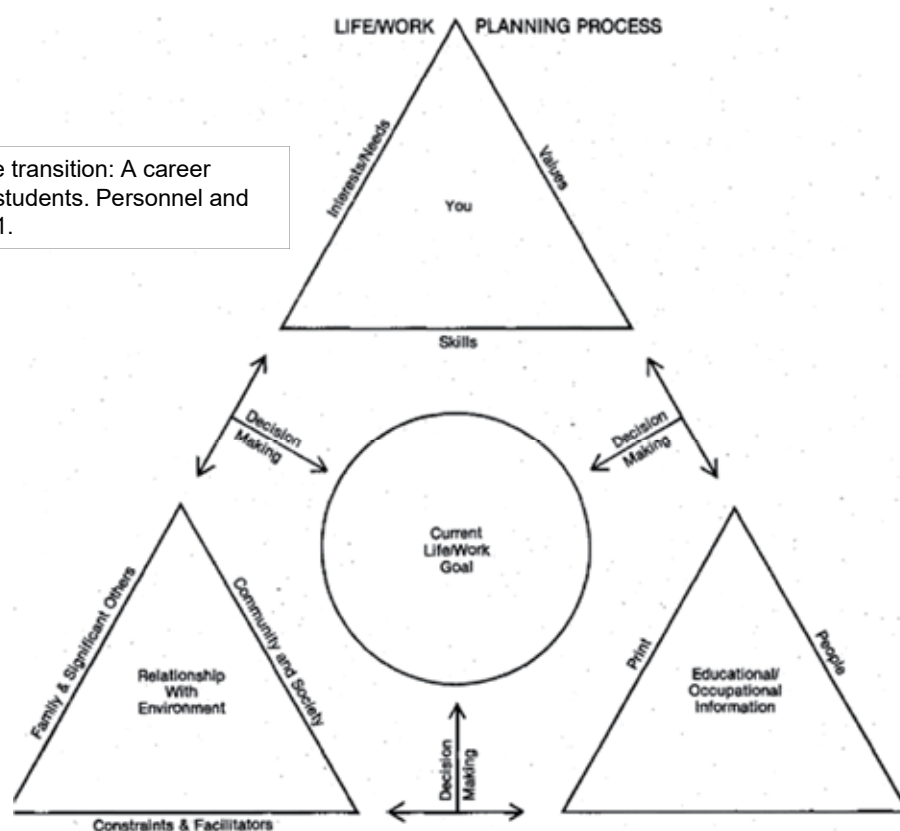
LIFE/WORK PLANNING PROCESS

e transition: A career students. Personnel and 1.

Interests/Needs

Values

You

Skills

Decision Making

Decision Making

Current Life/Work Goal

Family & Significant Others

Community and Society

Relationship With Environment

Constraints & Facilitators

Decision Making

Print

People

Educational/ Occupational Information